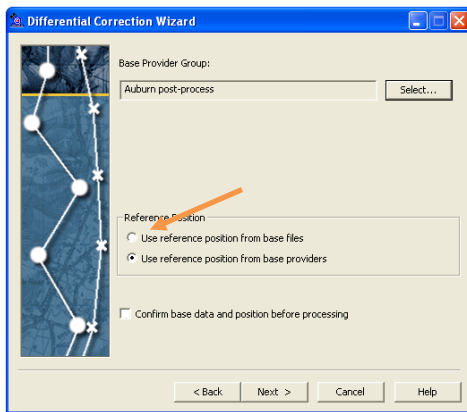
Differential Correction Wizard

Base Provider Group:

Auburn post-process

Select...

Reference Position

Use reference position from base files

Use reference position from base providers

Confirm base data and position before processing

< Back

Next >

Cancel

Help